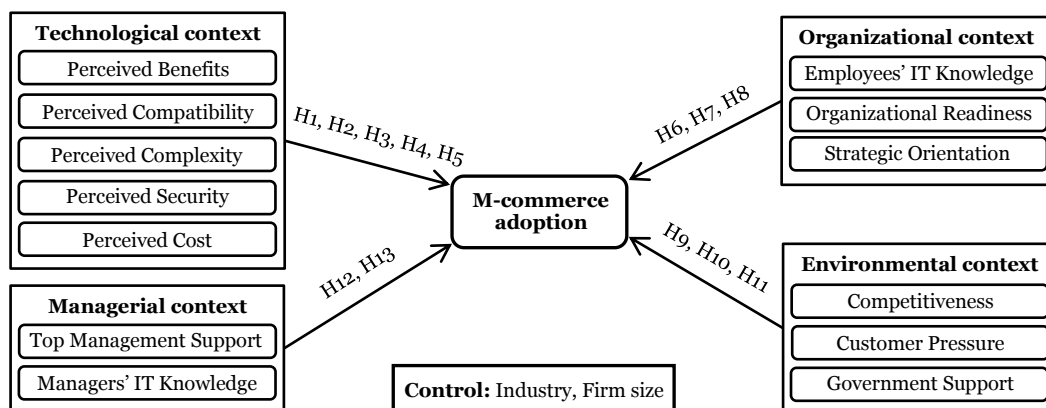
Technological context
Perceived Benefits
Perceived Compatibility
Perceived Complexity
Perceived Security
Perceived Cost

H1, H2, H3, H4, H5

Organizational context
Employees' IT Knowledge
Organizational Readiness
Strategic Orientation

H6, H7, H8

M-commerce adoption

H12, H13

Managerial context
Top Management Support
Managers' IT Knowledge

H9, H10, H11

Environmental context
Competitiveness
Customer Pressure
Government Support

Control: Industry, Firm size